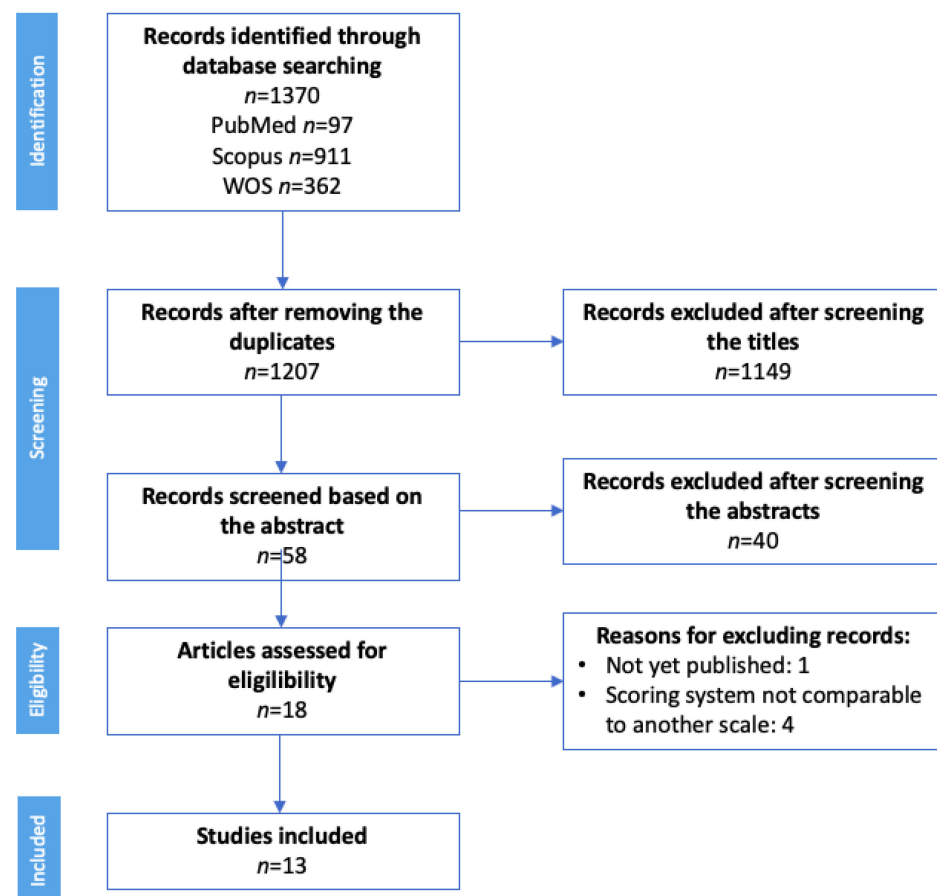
Identification

Records identified through database searching
$n$=1370
PubMed $n$=97
Scopus $n$=911
WOS $n$=362

Screening

Records after removing the duplicates
$n$=1207

Records excluded after screening the titles
$n$=1149

Records screened based on the abstract
$n$=58

Records excluded after screening the abstracts
$n$=40

Eligibility

Articles assessed for eligibility
$n$=18

Reasons for excluding records:
• Not yet published: 1
• Scoring system not comparable to another scale: 4

Included

Studies included
$n$=13